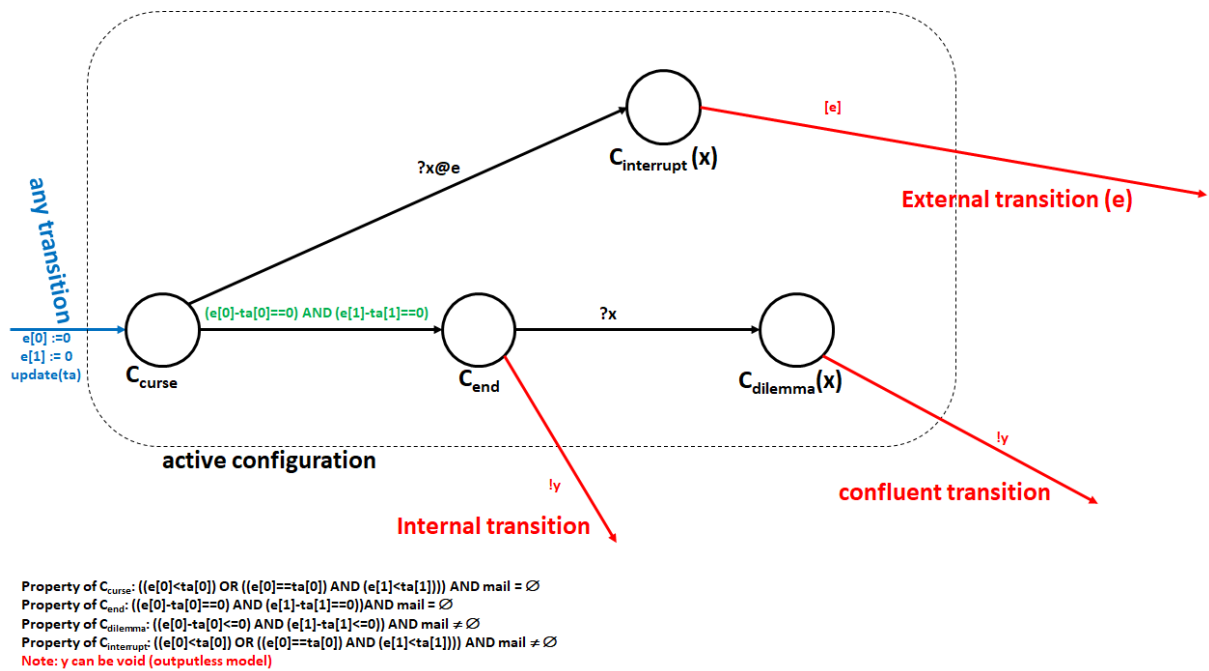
[e]

$C_{interrupt}$ (x)

?x@e

External transition (e)

any transition

e[0] :=0
e[1] := 0
update(ta)

$C_{curse}$

(e[0]-ta[0]==0) AND (e[1]-ta[1]==0)

$C_{end}$

?x

$C_{dilemma}$(x)

active configuration

!y

!y

confluent transition

Internal transition

Property of $C_{curse}$: ((e[0]<ta[0]) OR ((e[0]==ta[0]) AND (e[1]<ta[1]))) AND mail = ∅
Property of $C_{end}$: ((e[0]-ta[0]==0) AND (e[1]-ta[1]==0))AND mail = ∅
Property of $C_{dilemma}$: ((e[0]-ta[0]<=0) AND (e[1]-ta[1]<=0)) AND mail ≠ ∅
Property of $C_{interrupt}$: ((e[0]<ta[0]) OR ((e[0]==ta[0]) AND (e[1]<ta[1]))) AND mail ≠ ∅
Note: y can be void (outputless model)